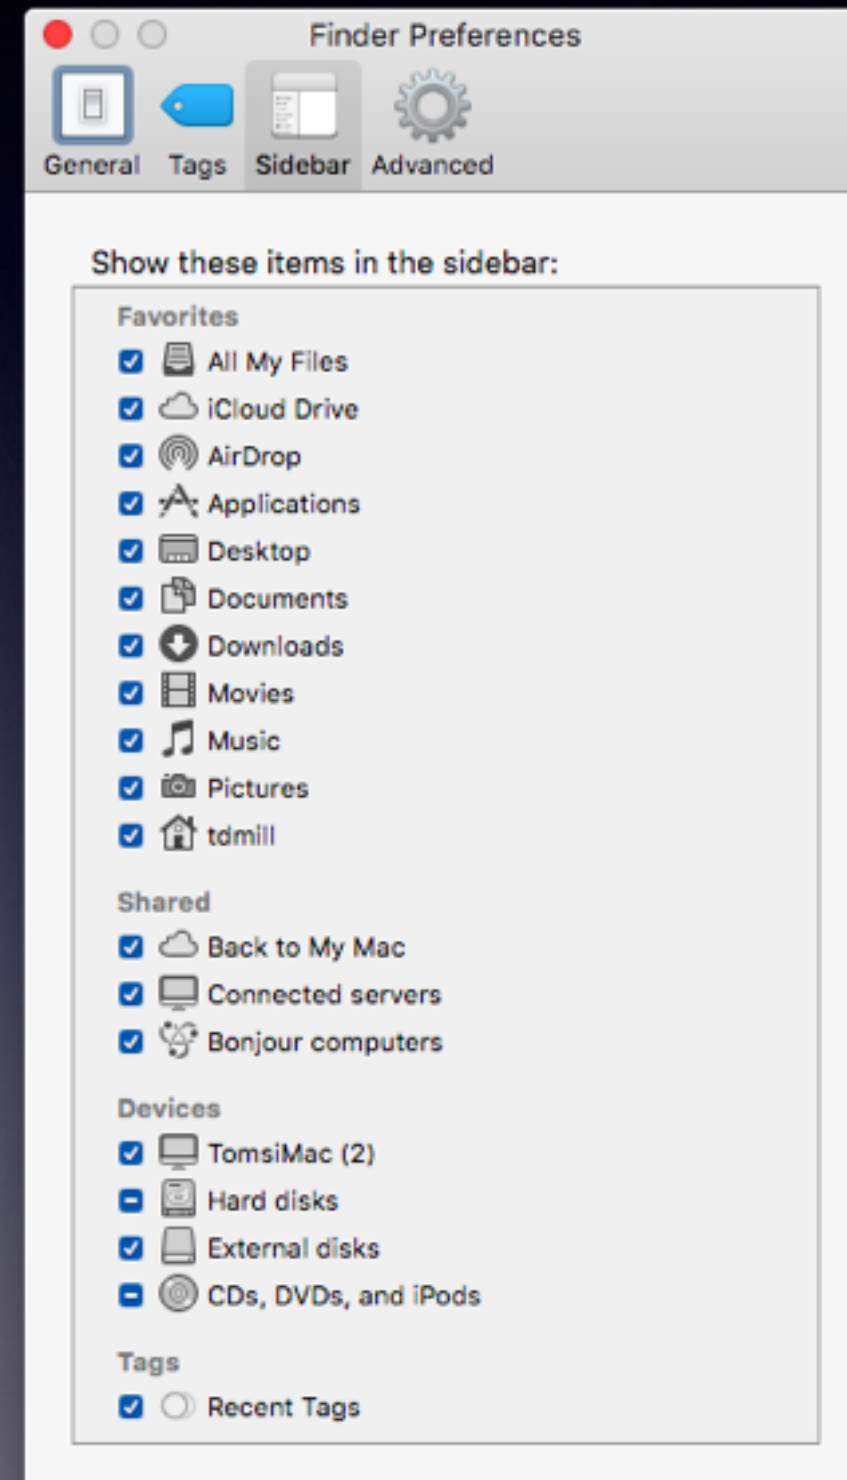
Finder Preferences

General Tags Sidebar Advanced

Show these items in the sidebar:

Favorites
All My Files
iCloud Drive
AirDrop
Applications
Desktop
Documents
Downloads
Movies
Music
Pictures
tdmill

Shared
Back to My Mac
Connected servers
Bonjour computers

Devices
TomsiMac (2)
Hard disks
External disks
CDs, DVDs, and iPods

Tags
Recent Tags